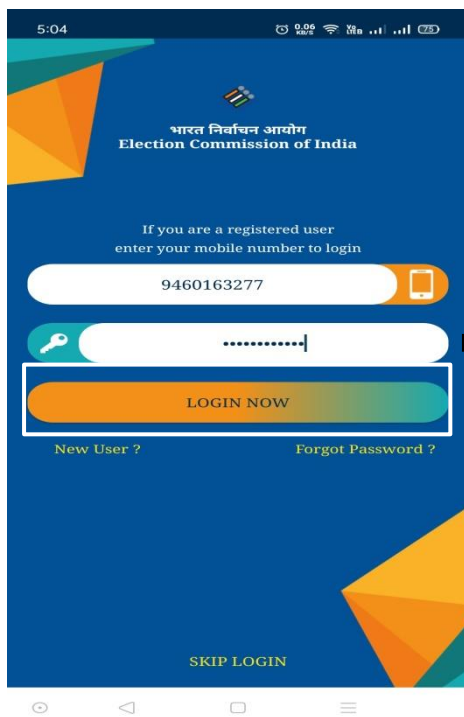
5:04 0.06 KB/S Vo LTE 75

भारत निर्वाचन आयोग
Election Commission of India

If you are a registered user enter your mobile number to login

9460163277

••••••••••••

LOGIN NOW

New User ?

Forgot Password ?

SKIP LOGIN